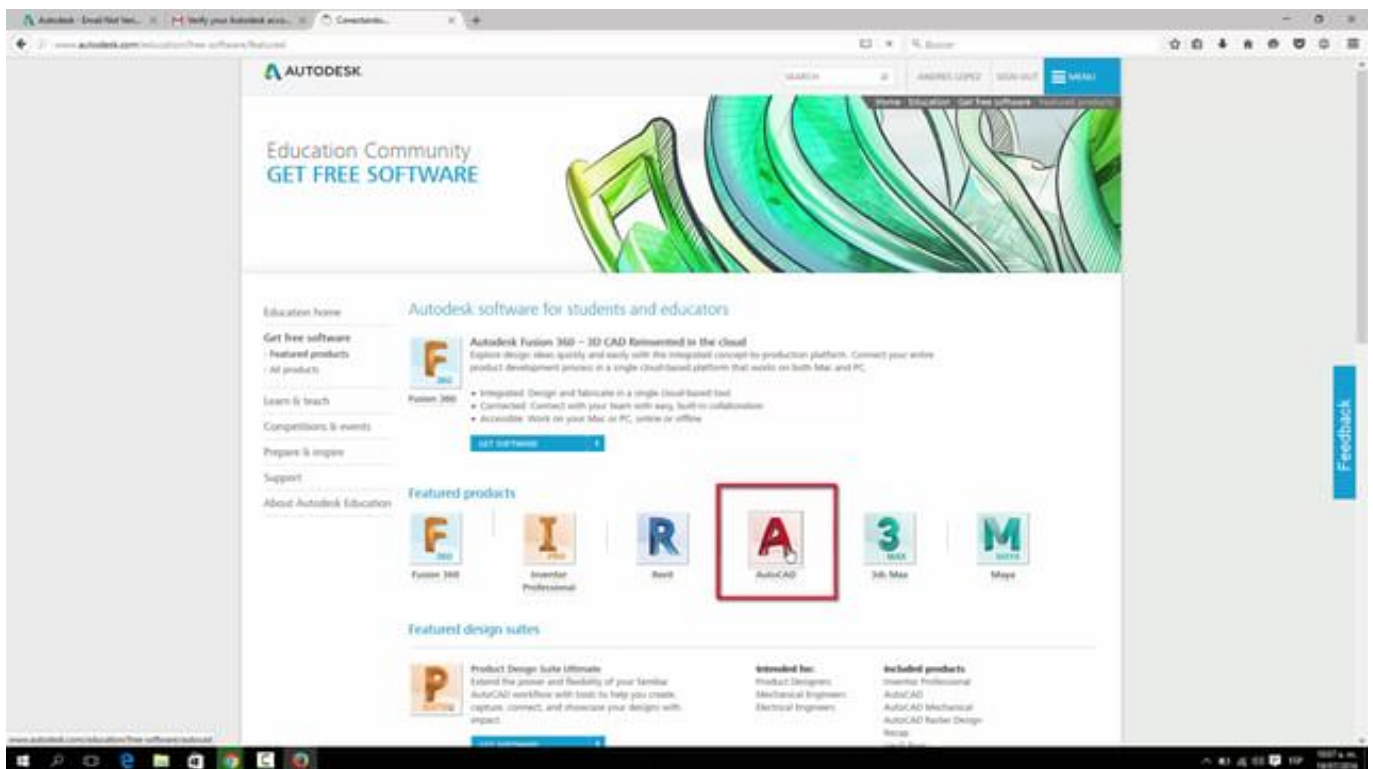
Autodesk - Email Not Veri... | Verify your Autodesk acco... | Conectando...

www.autodesk.com/education/free-software/featured

Buscar

AUTODESK

SEARCH

ANDRES LOPEZ | SIGN OUT | MENU

Home › Education › Get free software › Featured products

Education Community
GET FREE SOFTWARE

Education home

Get free software
- Featured products
- All products

Learn & teach

Competitions & events

Prepare & inspire

Support

About Autodesk Education

Autodesk software for students and educators

Autodesk Fusion 360 – 3D CAD Reinvented in the cloud
Explore design ideas quickly and easily with the integrated concept-to-production platform. Connect your entire product development process in a single cloud-based platform that works on both Mac and PC.

Fusion 360

• Integrated: Design and fabricate in a single cloud-based tool
• Connected: Connect with your team with easy, built-in collaboration
• Accessible: Work on your Mac or PC, online or offline

GET SOFTWARE

Featured products

Fusion 360

Inventor Professional

Revit

AutoCAD

3ds Max

Maya

Featured design suites

Product Design Suite Ultimate
Extend the power and flexibility of your familiar AutoCAD workflow with tools to help you create, capture, connect, and showcase your designs with impact.

Intended for:
Product Designers
Mechanical Engineers
Electrical Engineers

Included products
Inventor Professional
AutoCAD
AutoCAD Mechanical
AutoCAD Raster Design
Recap
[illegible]

GET SOFTWARE

Feedback

www.autodesk.com/education/free-software/autocad

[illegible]